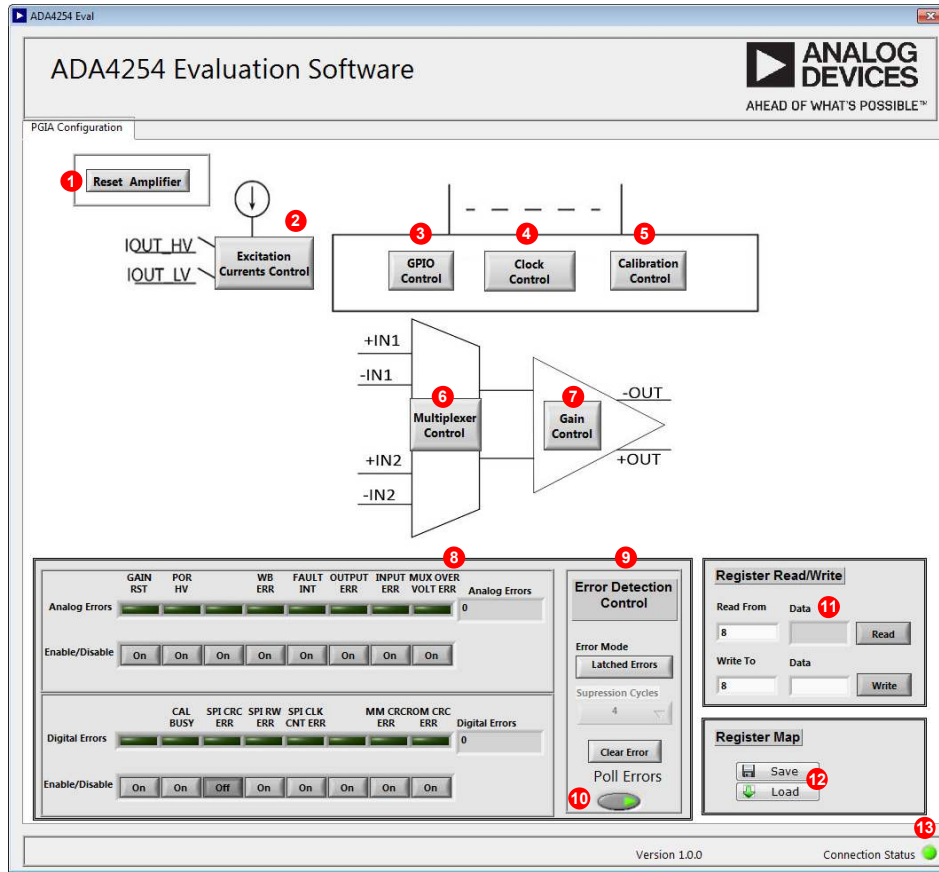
ADA4254 Eval

ADA4254 Evaluation Software

ANALOG DEVICES
AHEAD OF WHAT'S POSSIBLE™

PGIA Configuration

1 Reset Amplifier

2 IOUT_HV IOUT_LV Excitation Currents Control

3 GPIO Control
4 Clock Control
5 Calibration Control

+IN1
-IN1
6 Multiplexer Control
+IN2
-IN2

7 Gain Control
-OUT
+OUT

8

| | GAIN RST | POR HV | | WB ERR | FAULT INT | OUTPUT ERR | INPUT ERR | MUX OVER VOLT ERR | Analog Errors |
|---|---|---|---|---|---|---|---|---|---|
| Analog Errors | | | | | | | | | 0 |
| Enable/Disable | On | On | On | On | On | On | On | On | |

| | | CAL BUSY | SPI CRC ERR | SPI RW ERR | SPI CLK CNT ERR | | MM CRC ERR | ROM CRC ERR | Digital Errors |
|---|---|---|---|---|---|---|---|---|---|
| Digital Errors | | | | | | | | | 0 |
| Enable/Disable | On | On | Off | On | On | On | On | On | |

9 Error Detection Control
Error Mode
Latched Errors
Supression Cycles
4
Clear Error
Poll Errors
10

Register Read/Write
Read From Data 11
8
Read
Write To Data
8
Write

Register Map
Save
Load
12

13
Version 1.0.0
Connection Status